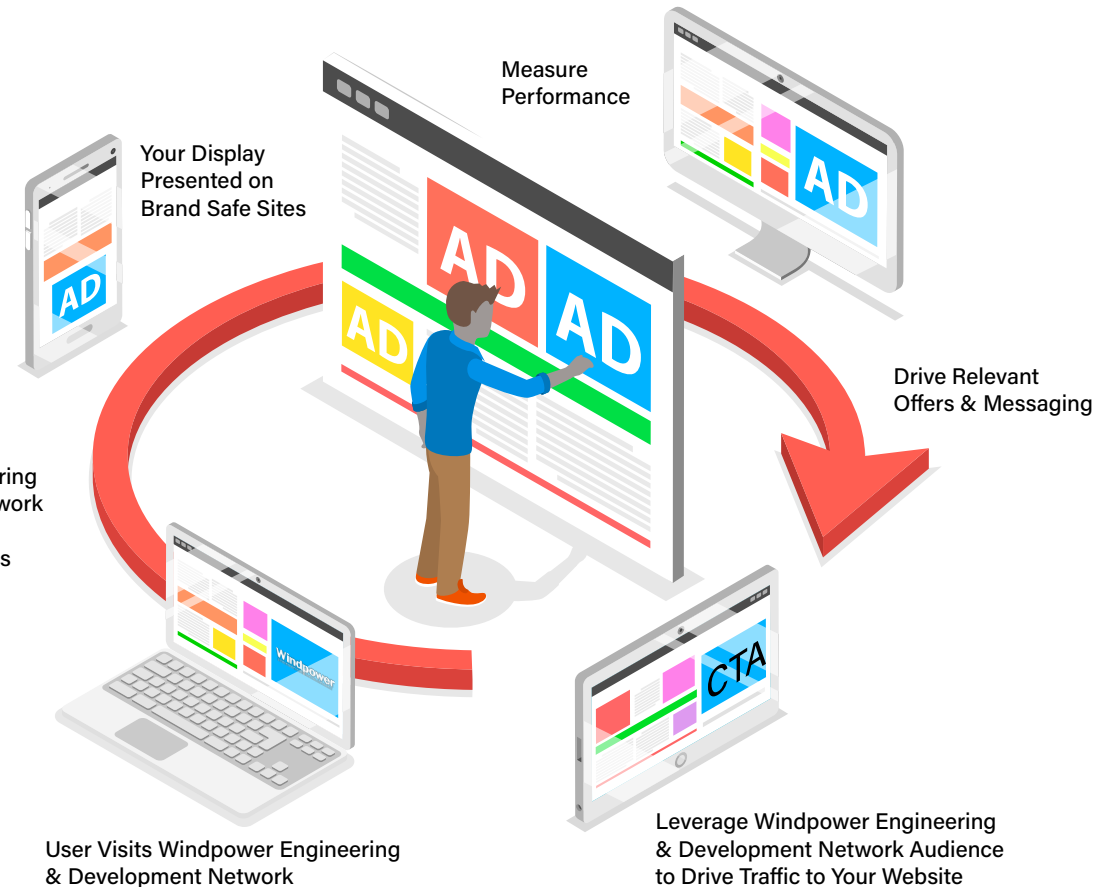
Measure Performance

Your Display Presented on Brand Safe Sites

AD

AD

AD

AD

AD

ring
work

s

Drive Relevant Offers & Messaging

Windpower

CTA

User Visits Windpower Engineering & Development Network

Leverage Windpower Engineering & Development Network Audience to Drive Traffic to Your Website